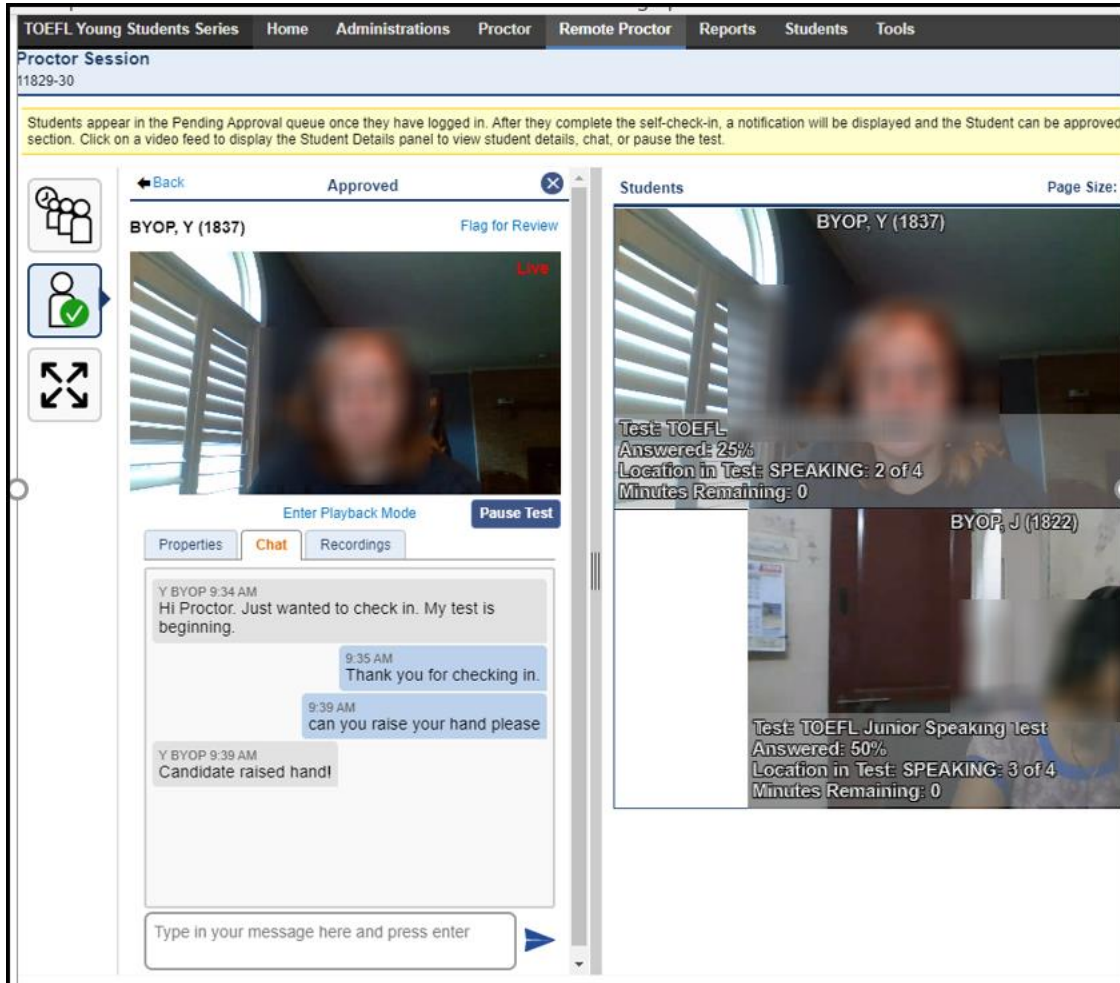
TOEFL Young Students Series Home Administrations Proctor Remote Proctor Reports Students Tools

Proctor Session
11829-30

Students appear in the Pending Approval queue once they have logged in. After they complete the self-check-in, a notification will be displayed and the Student can be approved section. Click on a video feed to display the Student Details panel to view student details, chat, or pause the test.

Back
Approved

BYOP, Y (1837)
Flag for Review

Live

Enter Playback Mode
Pause Test

Properties
Chat
Recordings

Y BYOP 9:34 AM
Hi Proctor. Just wanted to check in. My test is beginning.

9:35 AM
Thank you for checking in.

9:39 AM
can you raise your hand please

Y BYOP 9:39 AM
Candidate raised hand!

Type in your message here and press enter

Students
Page Size:

BYOP, Y (1837)
Test: TOEFL
Answered: 25%
Location in Test: SPEAKING: 2 of 4
Minutes Remaining: 0

BYOP, J (1822)
Test: TOEFL Junior Speaking Test
Answered: 50%
Location in Test: SPEAKING: 3 of 4
Minutes Remaining: 0